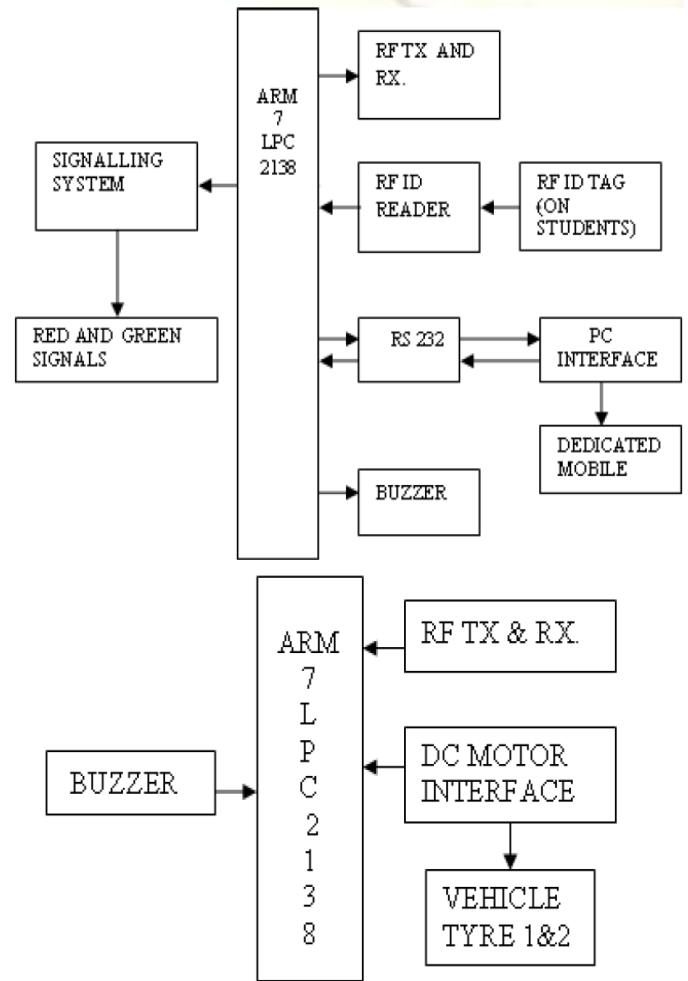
ARM 7 LPC 2138

RF TX AND RX.

SIGNALLING SYSTEM

RF ID READER

RF ID TAG (ON STUDENTS)

RED AND GREEN SIGNALS

RS 232

PC INTERFACE

DEDICATED MOBILE

BUZZER

ARM 7 L P C 2 1 3 8

RF TX & RX.

BUZZER

DC MOTOR INTERFACE

VEHICLE TYRE 1&2